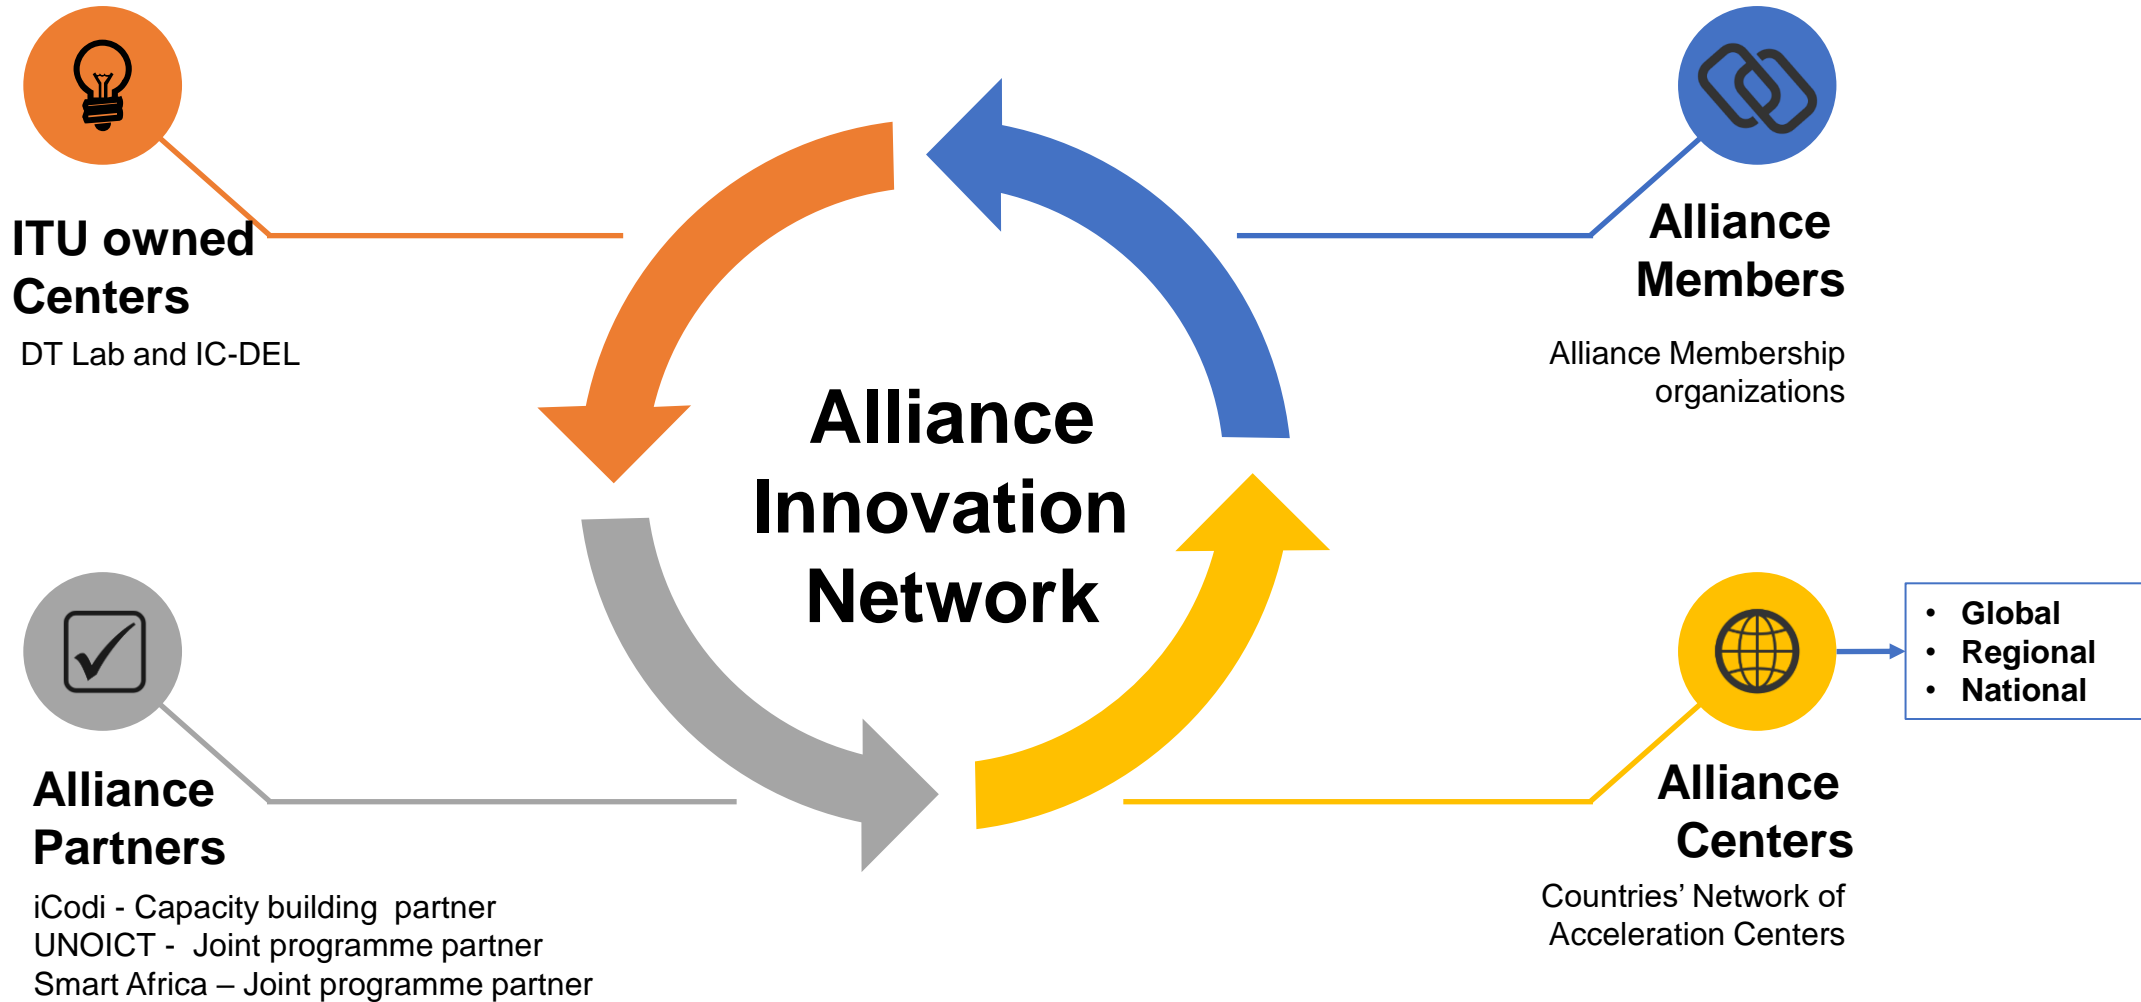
ITU owned Centers

DT Lab and IC-DEL

Alliance Members

Alliance Membership organizations

Alliance Innovation Network

Alliance Partners

iCodi - Capacity building partner
UNOICT - Joint programme partner
Smart Africa – Joint programme partner

- Global
- Regional
- National

Alliance Centers

Countries' Network of Acceleration Centers